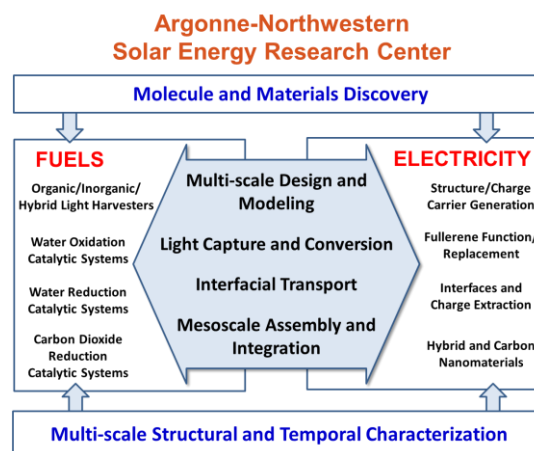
Argonne-Northwestern
Solar Energy Research Center

Molecule and Materials Discovery

FUELS

Organic/Inorganic/ Hybrid Light Harvesters

Water Oxidation Catalytic Systems

Water Reduction Catalytic Systems

Carbon Dioxide Reduction Catalytic Systems

Multi-scale Design and Modeling

Light Capture and Conversion

Interfacial Transport

Mesoscale Assembly and Integration

ELECTRICITY

Structure/Charge Carrier Generation

Fullerene Function/ Replacement

Interfaces and Charge Extraction

Hybrid and Carbon Nanomaterials

Multi-scale Structural and Temporal Characterization